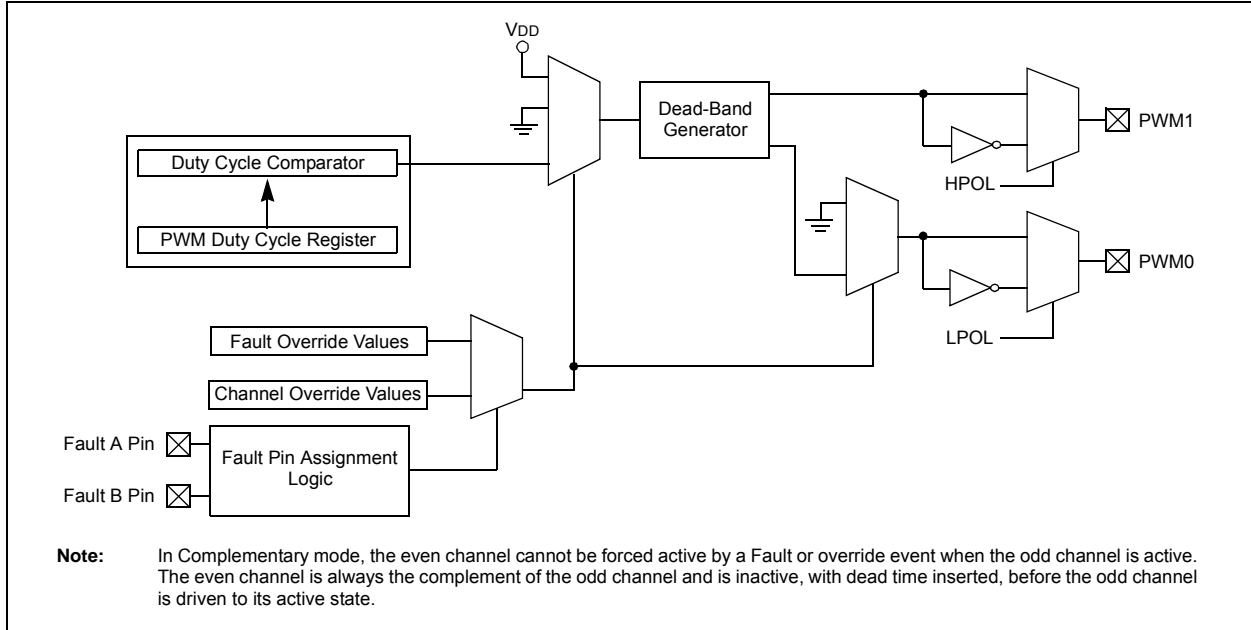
$V_{DD}$

Dead-Band Generator

PWM1

Duty Cycle Comparator

PWM Duty Cycle Register

HPOL

PWM0

LPOL

Fault Override Values

Channel Override Values

Fault A Pin

Fault Pin Assignment Logic

Fault B Pin

Note: In Complementary mode, the even channel cannot be forced active by a Fault or override event when the odd channel is active. The even channel is always the complement of the odd channel and is inactive, with dead time inserted, before the odd channel is driven to its active state.